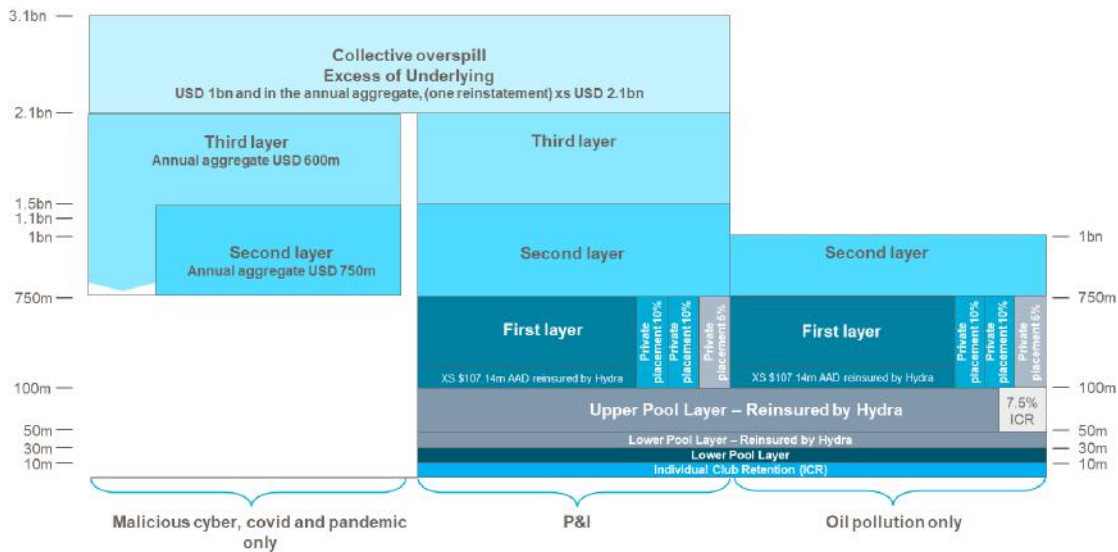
3.1bn
2.1bn
1.5bn
1.1bn
1bn
750m
100m
50m
30m
10m

Collective overspill
Excess of Underlying
USD 1bn and in the annual aggregate, (one reinstatement) xs USD 2.1bn

Third layer
Annual aggregate USD 600m

Second layer
Annual aggregate USD 750m

Third layer

Second layer

Second layer

First layer
XS $107.14m AAD reinsured by Hydra

Private placement 10%
Private placement 10%
Private placement 5%

First layer
XS $107.14m AAD reinsured by Hydra

Private placement 10%
Private placement 10%
Private placement 5%

Upper Pool Layer – Reinsured by Hydra

7.5% ICR

Lower Pool Layer – Reinsured by Hydra
Lower Pool Layer
Individual Club Retention (ICR)

1bn
750m
100m
50m
30m
10m

Malicious cyber, covid and pandemic only

P&I

Oil pollution only